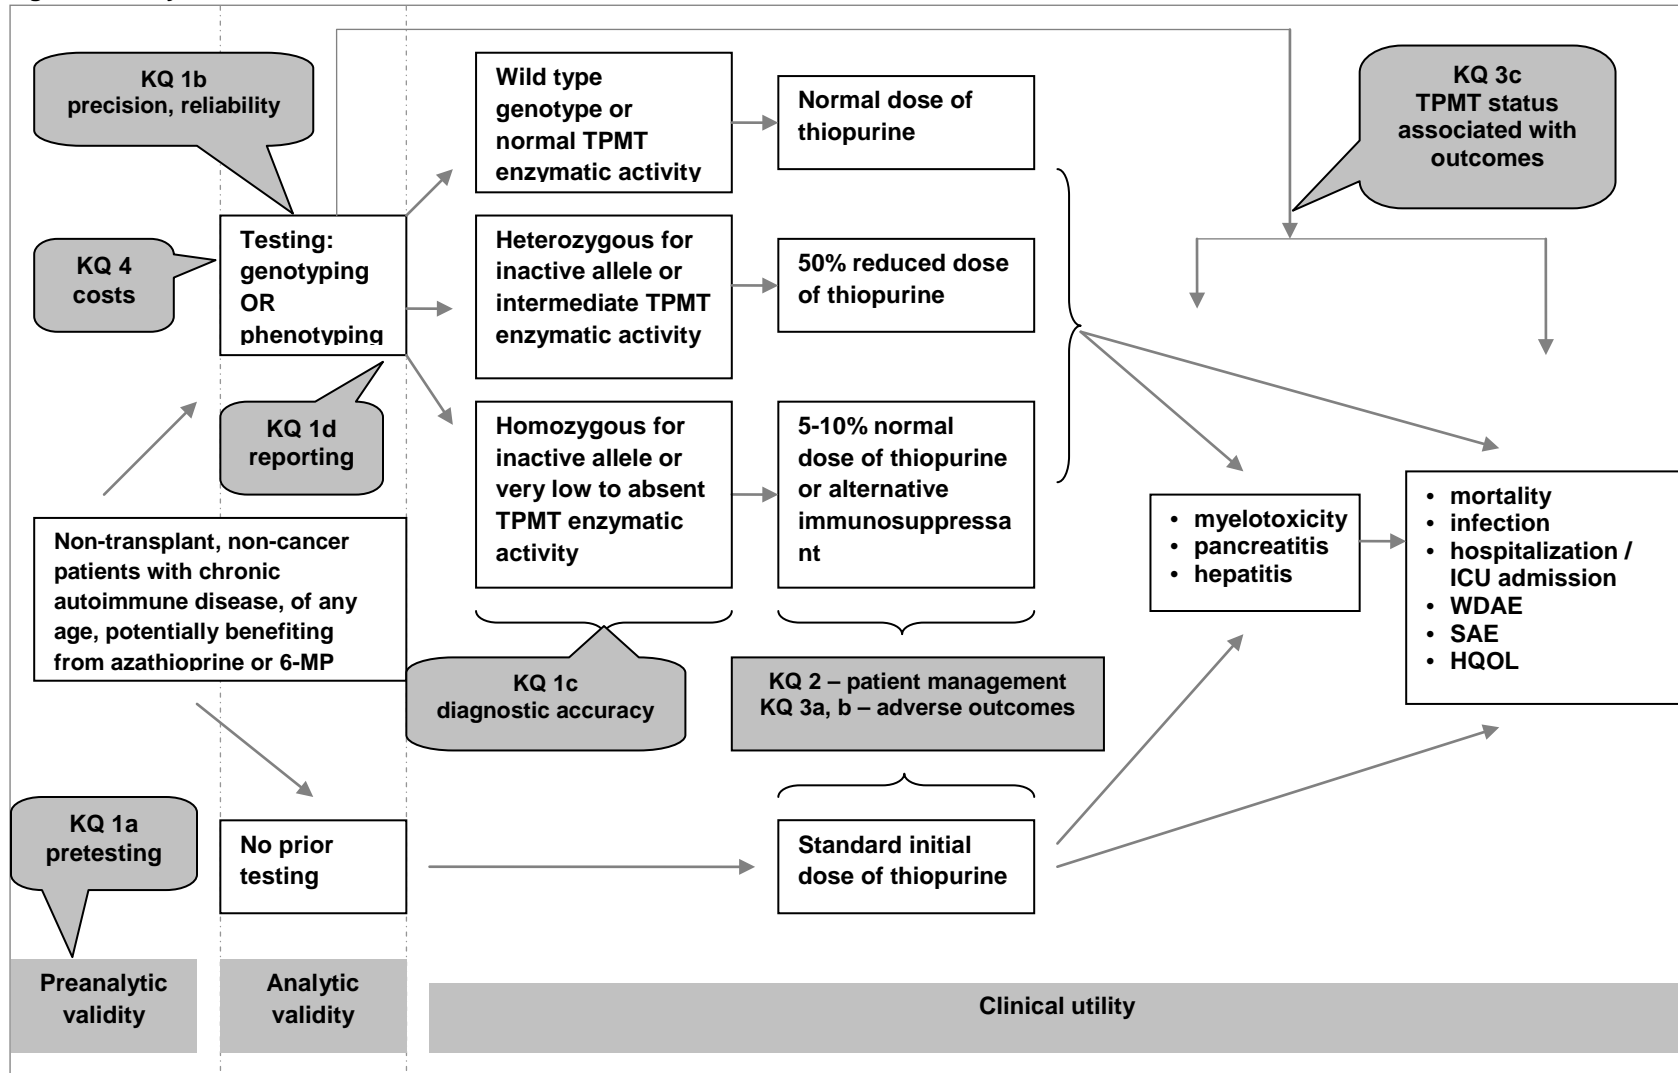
KQ 1b
precision, reliability

KQ 4
costs

Testing: genotyping OR phenotyping

KQ 1d
reporting

Non-transplant, non-cancer patients with chronic autoimmune disease, of any age, potentially benefiting from azathioprine or 6-MP

KQ 1a
pretesting

No prior testing

Wild type genotype or normal TPMT enzymatic activity

Normal dose of thiopurine

Heterozygous for inactive allele or intermediate TPMT enzymatic activity

50% reduced dose of thiopurine

Homozygous for inactive allele or very low to absent TPMT enzymatic activity

5-10% normal dose of thiopurine or alternative immunosuppressa nt

KQ 1c
diagnostic accuracy

KQ 2 – patient management
KQ 3a, b – adverse outcomes

Standard initial dose of thiopurine

KQ 3c
TPMT status associated with outcomes

- myelotoxicity
- pancreatitis
- hepatitis

- mortality
- infection
- hospitalization / ICU admission
- WDAE
- SAE
- HQOL

Preanalytic validity

Analytic validity

Clinical utility